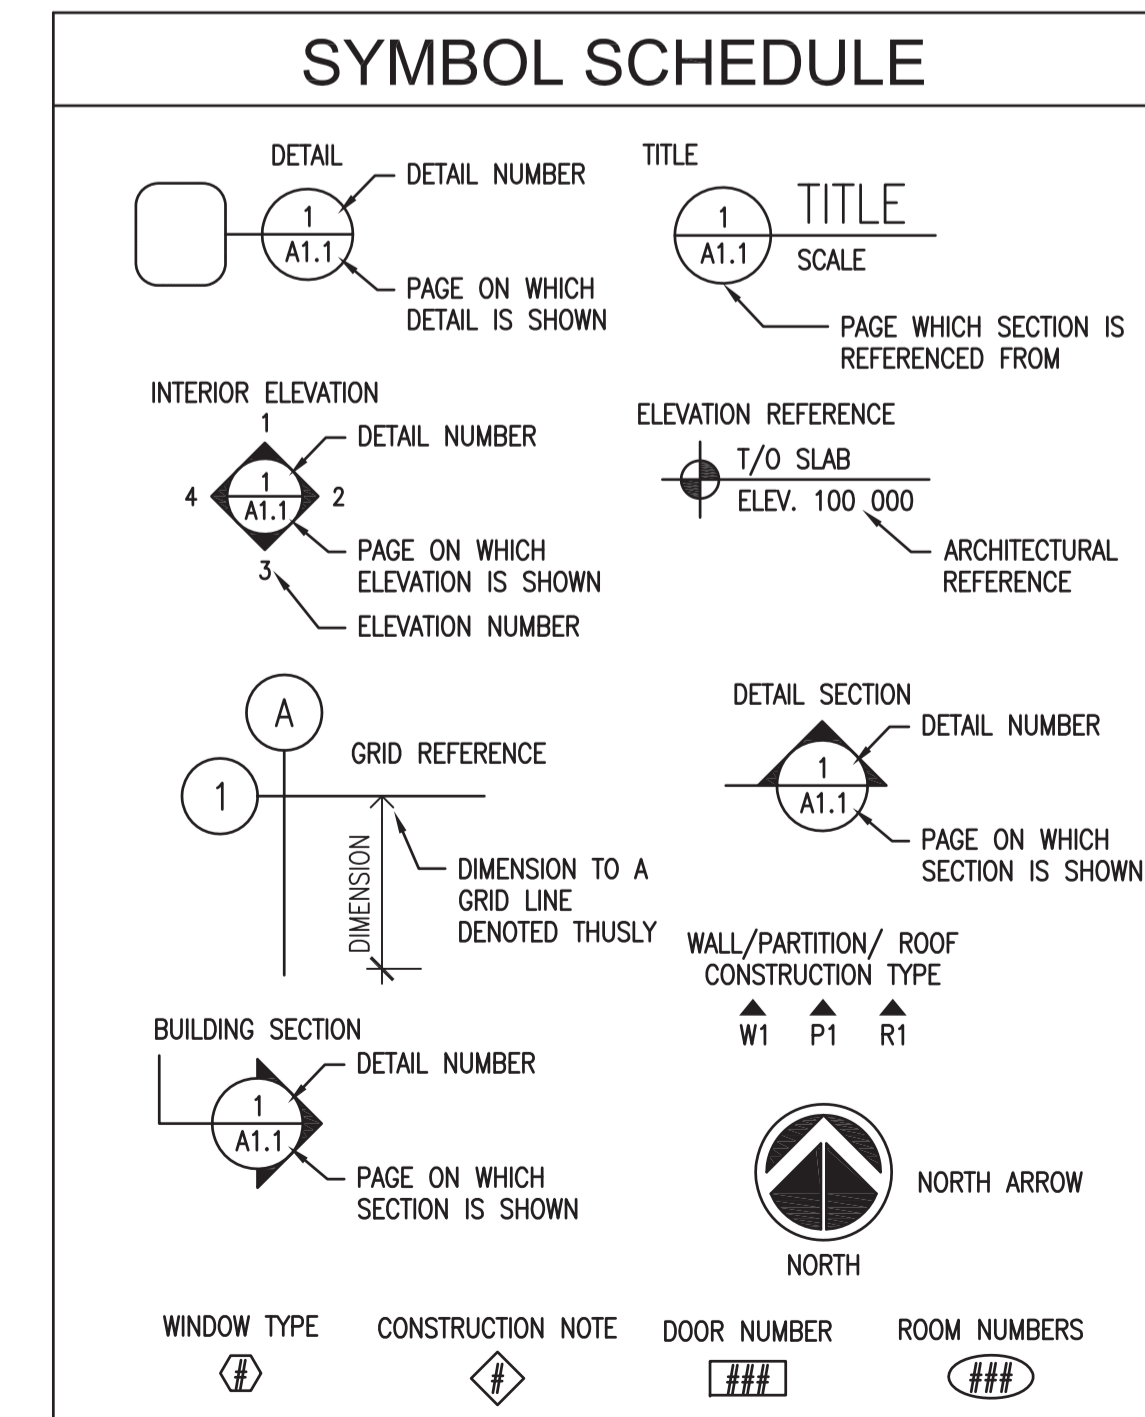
SYMBOL SCHEDULE

DETAIL

1
A1.1

DETAIL NUMBER

PAGE ON WHICH DETAIL IS SHOWN

TITLE

1
A1.1

TITLE

SCALE

PAGE WHICH SECTION IS REFERENCED FROM

INTERIOR ELEVATION

1
4
1
A1.1
2
3

DETAIL NUMBER

PAGE ON WHICH ELEVATION IS SHOWN

ELEVATION NUMBER

ELEVATION REFERENCE

T/O SLAB
ELEV. 100 000

ARCHITECTURAL REFERENCE

A

1

GRID REFERENCE

DIMENSION

DIMENSION TO A GRID LINE DENOTED THUSLY

DETAIL SECTION

1
A1.1

DETAIL NUMBER

PAGE ON WHICH SECTION IS SHOWN

WALL/PARTITION/ ROOF CONSTRUCTION TYPE

W1 P1 R1

BUILDING SECTION

1
A1.1

DETAIL NUMBER

PAGE ON WHICH SECTION IS SHOWN

NORTH ARROW

NORTH

WINDOW TYPE
#

CONSTRUCTION NOTE
#

DOOR NUMBER
###

ROOM NUMBERS
###